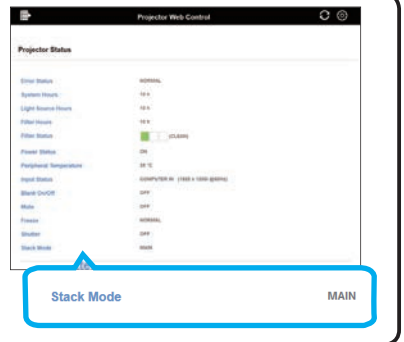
Projector Web Control

Projector Status

| | |
|---|---|
| Error Status | NORMAL |
| System Hours | 10 h |
| Light Source Hours | 10 h |
| Filter Hours | 10 h |
| Filter Status | (CLEAN) |
| Power Status | ON |
| Peripheral Temperature | 20 °C |
| Input Status | COMPUTER IN (1920 x 1200 @60Hz) |
| Blank On/Off | OFF |
| Mute | OFF |
| Freeze | NORMAL |
| Shutter | OFF |
| Stack Mode | MAIN |

Stack Mode MAIN